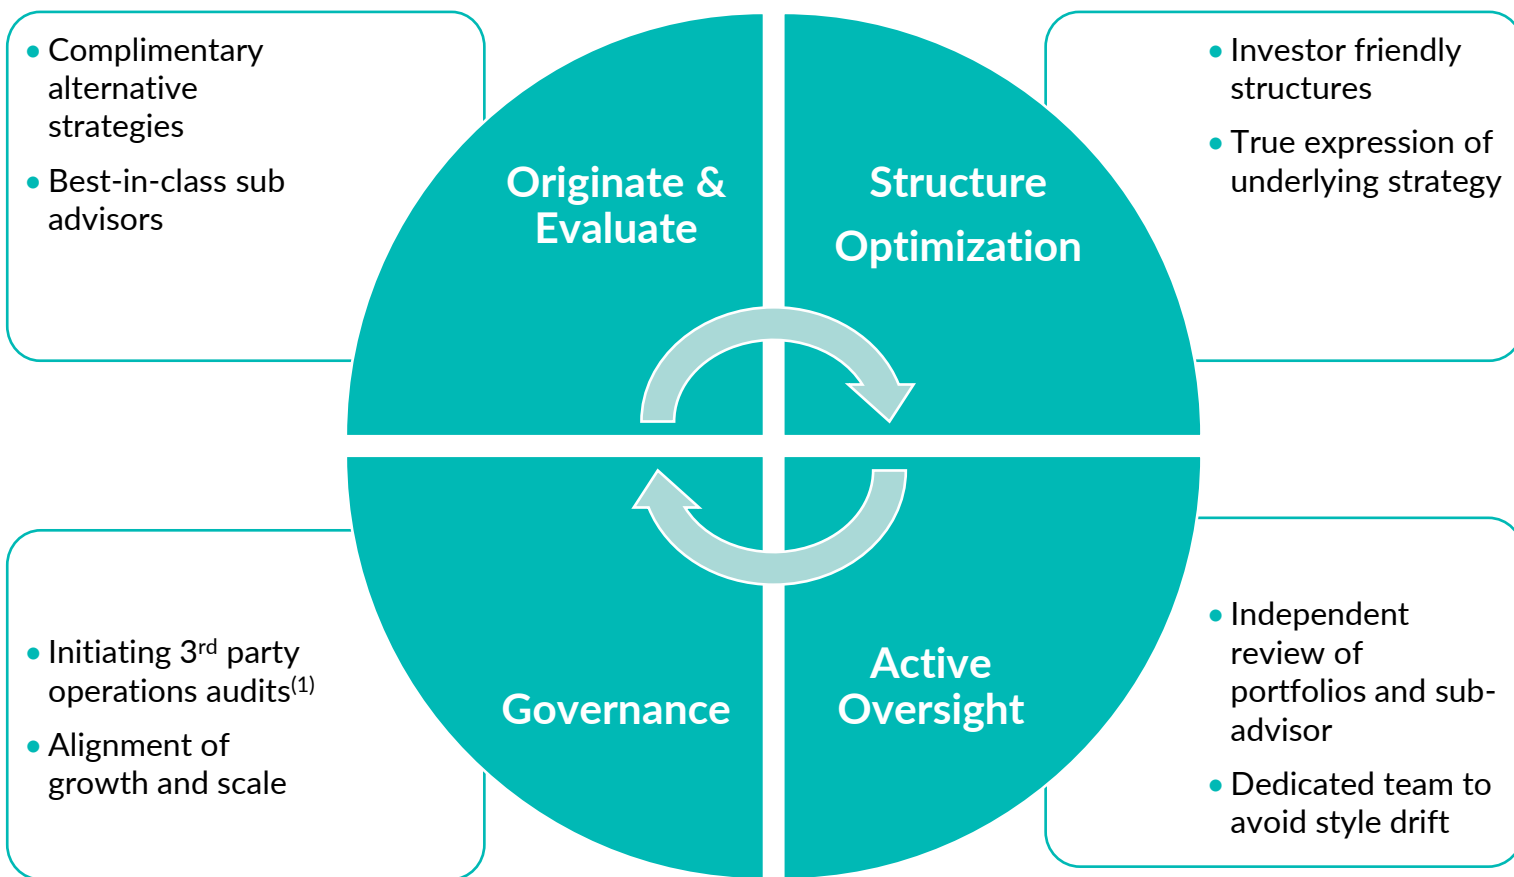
• Complimentary alternative strategies
• Best-in-class sub advisors

Originate & Evaluate

Structure Optimization

• Investor friendly structures
• True expression of underlying strategy

• Initiating 3$^{rd}$ party operations audits$^{(1)}$
• Alignment of growth and scale

Governance

Active Oversight

• Independent review of portfolios and sub-advisor
• Dedicated team to avoid style drift